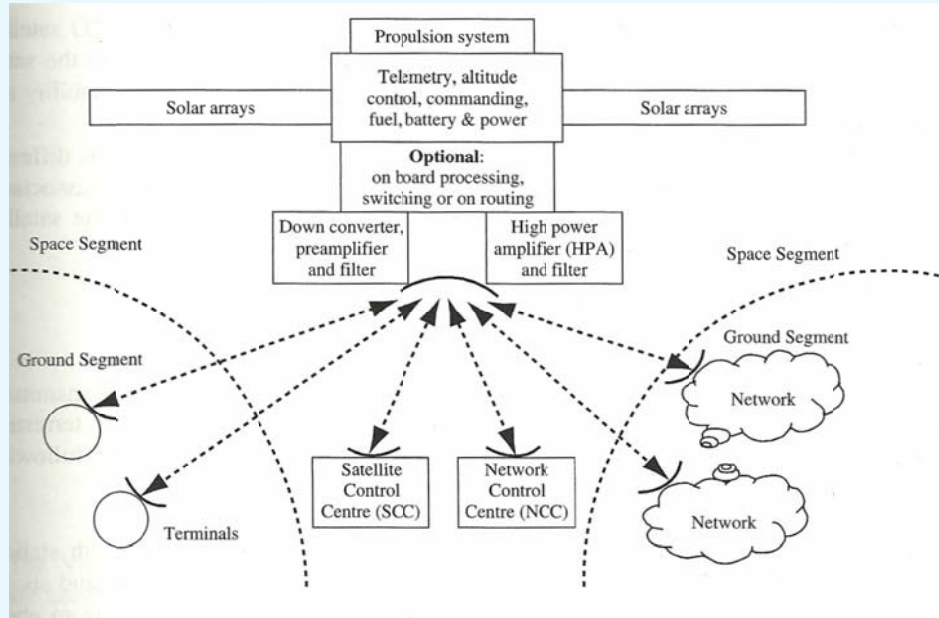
Propulsion system

Telemetry, altitude control, commanding, fuel, battery & power

Solar arrays

Solar arrays

**Optional**: on board processing, switching or on routing

Down converter, preamplifier and filter

High power amplifier (HPA) and filter

Space Segment

Space Segment

Ground Segment

Ground Segment

Network

Network

Satellite Control Centre (SCC)

Network Control Centre (NCC)

Terminals